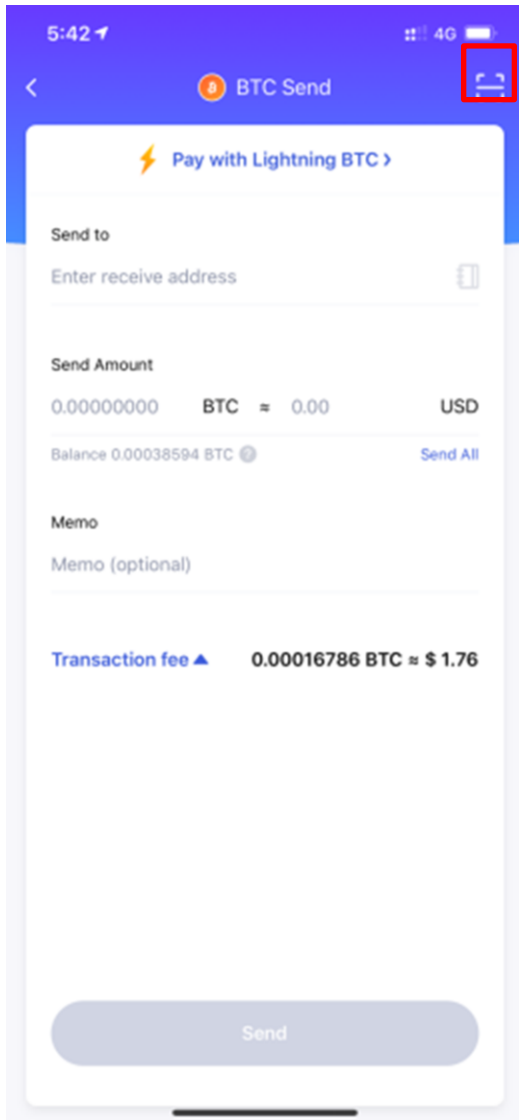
5:42

4G

BTC Send

Pay with Lightning BTC >

Send to

Enter receive address

Send Amount

0.00000000 BTC ≈ 0.00 USD

Balance 0.00038594 BTC

Send All

Memo

Memo (optional)

Transaction fee

0.00016786 BTC ≈ $ 1.76

Send